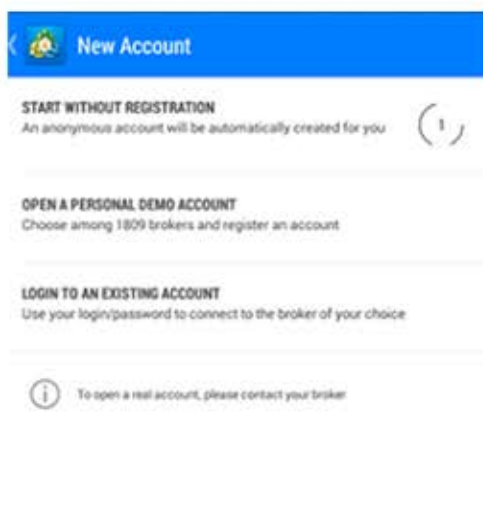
New Account

START WITHOUT REGISTRATION
An anonymous account will be automatically created for you

1

OPEN A PERSONAL DEMO ACCOUNT
Choose among 1809 brokers and register an account

LOGIN TO AN EXISTING ACCOUNT
Use your login/password to connect to the broker of your choice

To open a real account, please contact your broker